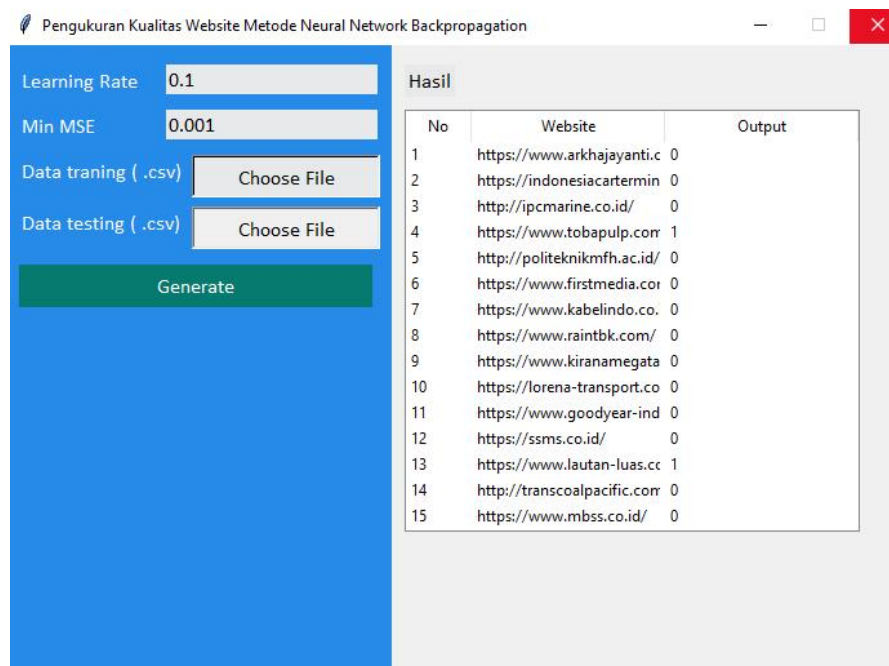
Pengukuran Kualitas Website Metode Neural Network Backpropagation

Learning Rate 0.1

Min MSE 0.001

Data traning ( .csv) Choose File

Data testing ( .csv) Choose File

Generate

Hasil

| No | Website | Output |
|---|---|---|
| 1 | https://www.arkhajayanti.c | 0 |
| 2 | https://indonesiacartermin | 0 |
| 3 | http://ipcmarine.co.id/ | 0 |
| 4 | https://www.tobapulp.com | 1 |
| 5 | http://politeknikmfh.ac.id/ | 0 |
| 6 | https://www.firstmedia.cor | 0 |
| 7 | https://www.kabelindo.co. | 0 |
| 8 | https://www.raintbk.com/ | 0 |
| 9 | https://www.kiranamegata | 0 |
| 10 | https://lorena-transport.co | 0 |
| 11 | https://www.goodyear-ind | 0 |
| 12 | https://ssms.co.id/ | 0 |
| 13 | https://www.lautan-luas.cc | 1 |
| 14 | http://transcoalpacific.com | 0 |
| 15 | https://www.mbss.co.id/ | 0 |